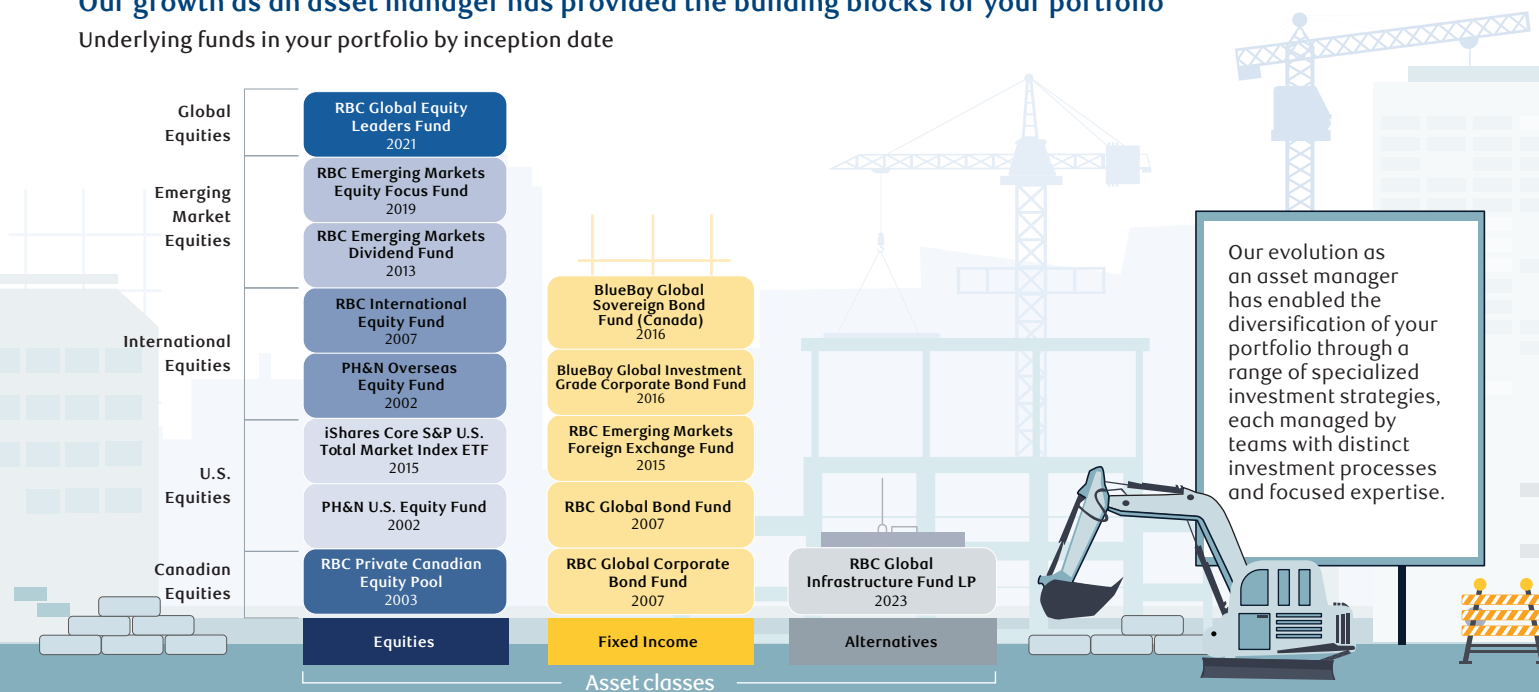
Our growth as an asset manager has provided the building blocks for your portfolio

Underlying funds in your portfolio by inception date

Global Equities

RBC Global Equity Leaders Fund
2021

Emerging Market Equities

RBC Emerging Markets Equity Focus Fund
2019

RBC Emerging Markets Dividend Fund
2013

International Equities

RBC International Equity Fund
2007

PH&N Overseas Equity Fund
2002

U.S. Equities

iShares Core S&P U.S. Total Market Index ETF
2015

PH&N U.S. Equity Fund
2002

Canadian Equities

RBC Private Canadian Equity Pool
2003

BlueBay Global Sovereign Bond Fund (Canada)
2016

BlueBay Global Investment Grade Corporate Bond Fund
2016

RBC Emerging Markets Foreign Exchange Fund
2015

RBC Global Bond Fund
2007

RBC Global Corporate Bond Fund
2007

RBC Global Infrastructure Fund LP
2023

Equities

Fixed Income

Alternatives

Asset classes

Our evolution as an asset manager has enabled the diversification of your portfolio through a range of specialized investment strategies, each managed by teams with distinct investment processes and focused expertise.